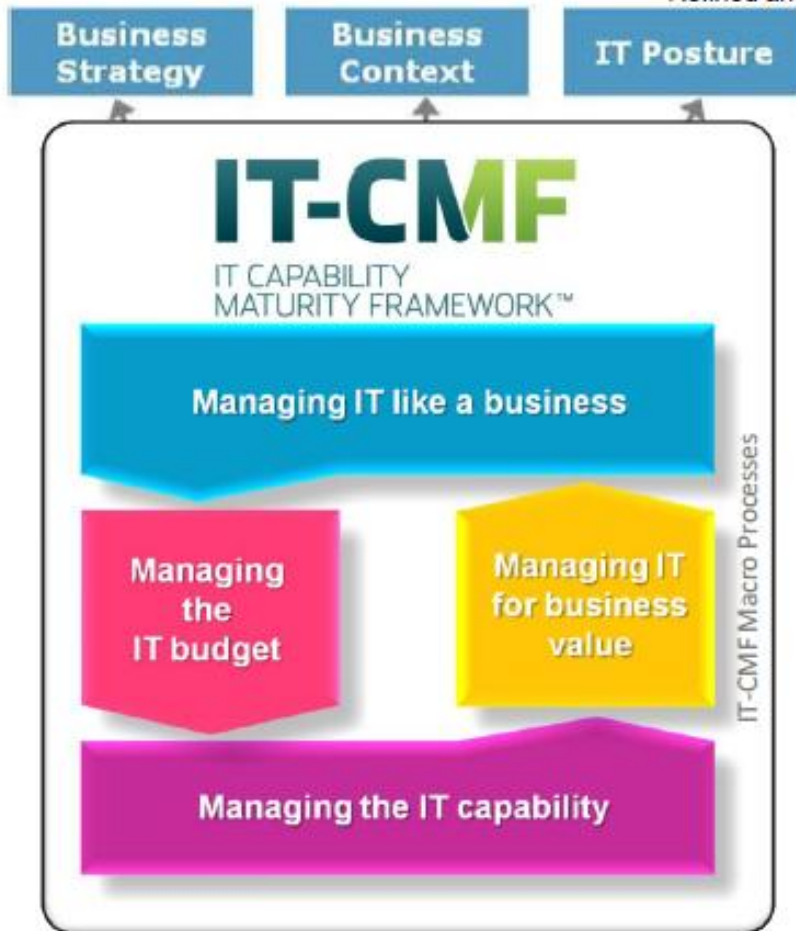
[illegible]

Business Strategy

Business Context

IT Posture

IT-CMF

IT CAPABILITY MATURITY FRAMEWORK™

Managing IT like a business

Managing the IT budget

Managing IT for business value

Managing the IT capability

IT-CMF Macro Processes